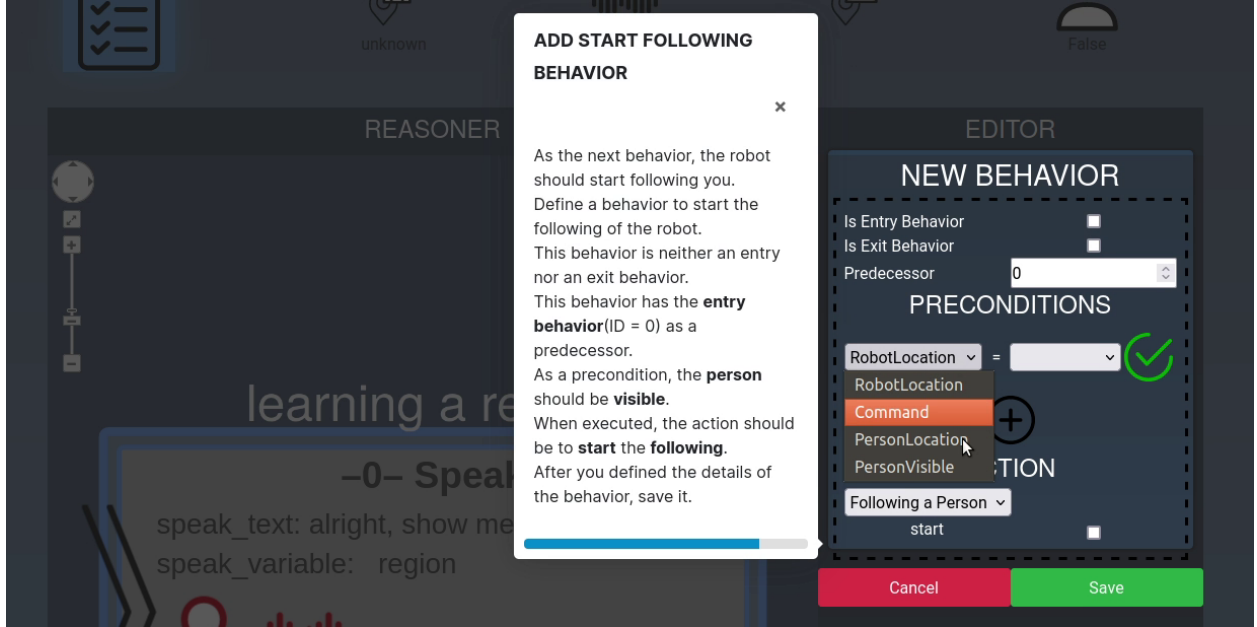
unknown

False

REASONER

learning a re

–0– Speak

speak_text: alright, show me

speak_variable: region

ADD START FOLLOWING BEHAVIOR

×

As the next behavior, the robot should start following you.
Define a behavior to start the following of the robot.
This behavior is neither an entry nor an exit behavior.
This behavior has the **entry behavior**(ID = 0) as a predecessor.
As a precondition, the **person** should be **visible**.
When executed, the action should be to **start** the **following**.
After you defined the details of the behavior, save it.

EDITOR

NEW BEHAVIOR

Is Entry Behavior

Is Exit Behavior

Predecessor 0

PRECONDITIONS

RobotLocation =

RobotLocation
Command
PersonLocation
PersonVisible

TION

Following a Person

start

Cancel

Save